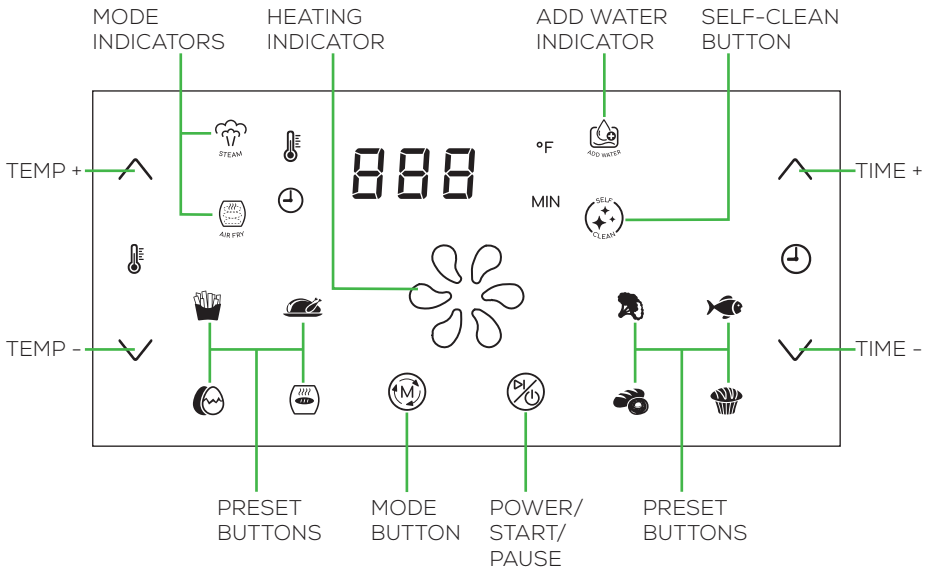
MODE INDICATORS

HEATING INDICATOR

ADD WATER INDICATOR

SELF-CLEAN BUTTON

TEMP +

STEAM

888

°F

ADD WATER

TIME +

AIR FRY

MIN

SELF CLEAN

TEMP -

TIME -

M

PRESET BUTTONS

MODE BUTTON

POWER/ START/ PAUSE

PRESET BUTTONS